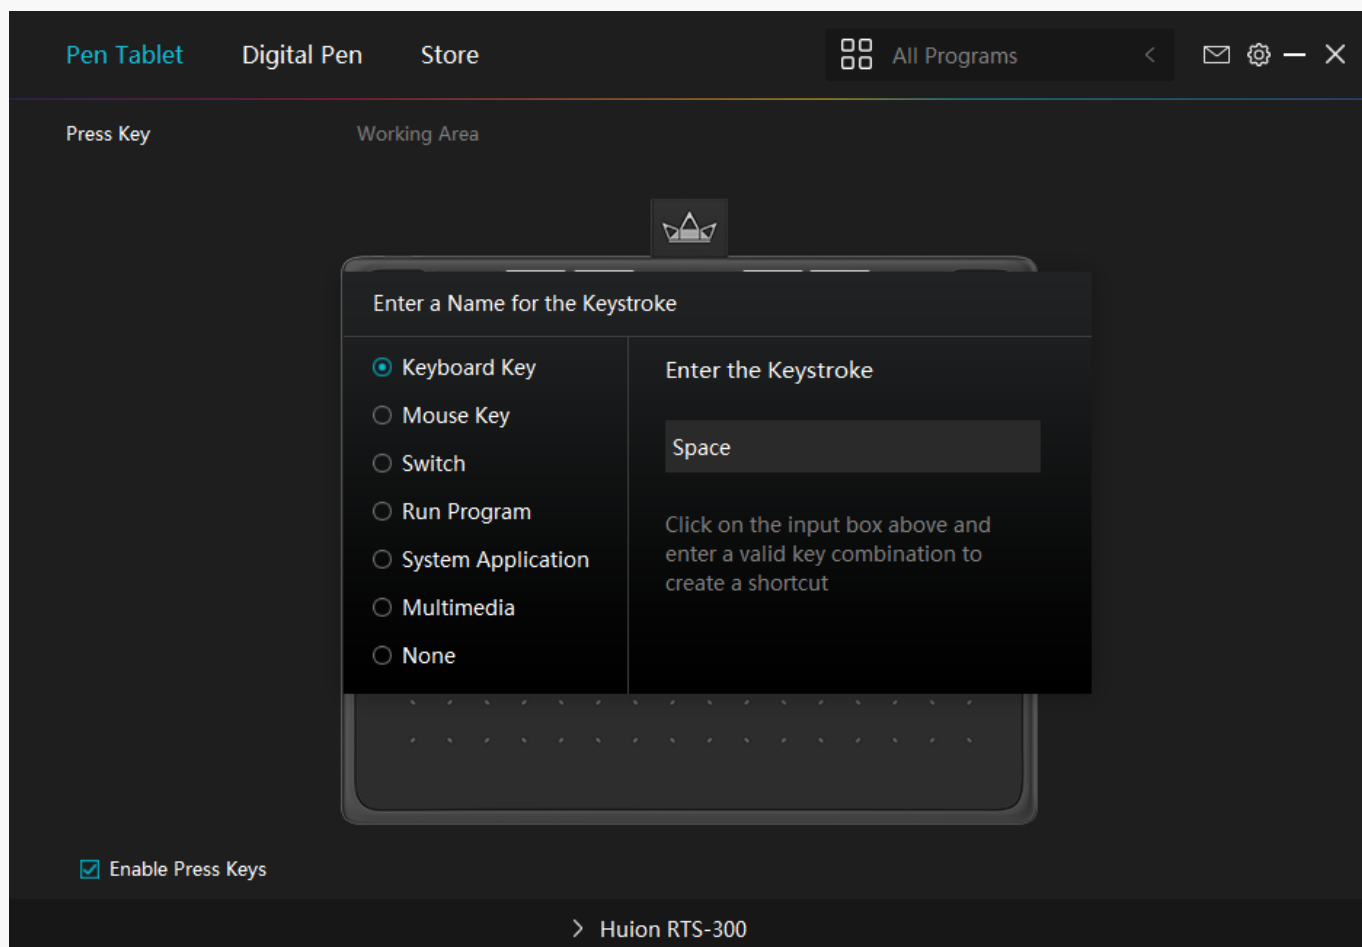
Pen Tablet Digital Pen Store

All Programs

Press Key

Working Area

Enter a Name for the Keystroke

Keyboard Key
Mouse Key
Switch
Run Program
System Application
Multimedia
None

Enter the Keystroke

Space

Click on the input box above and enter a valid key combination to create a shortcut

Enable Press Keys

Huion RTS-300